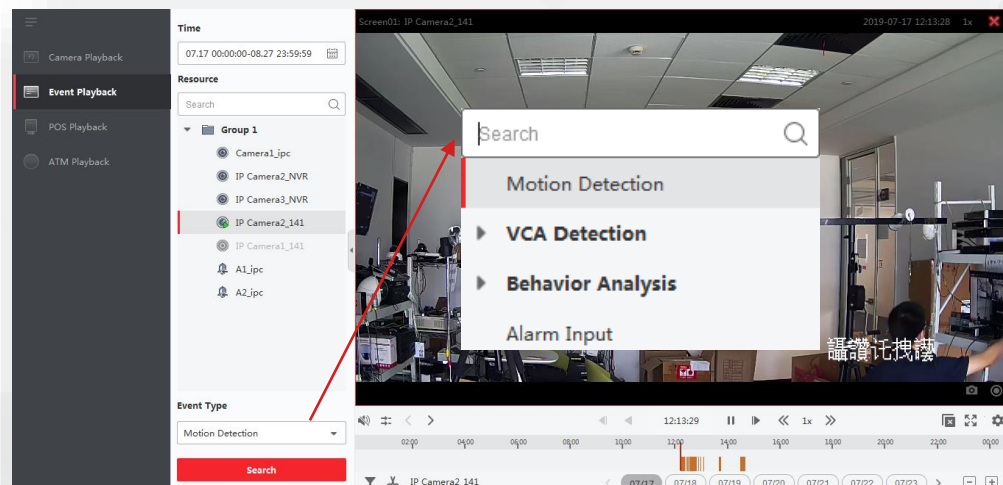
Camera Playback
Event Playback
POS Playback
ATM Playback

Time
07.17 00:00:00-08.27 23:59:59
Resource
Search
Group 1
Camera1_ipc
IP Camera2_NVR
IP Camera3_NVR
IP Camera2_141
IP Camera1_141
A1_ipc
A2_ipc

Event Type
Motion Detection
Search

Screen01: IP Camera2_141
2019-07-17 12:13:28 1x

Search
Motion Detection
VCA Detection
Behavior Analysis
Alarm Input

讘讚讬拽讜

12:13:29
1x
02:00 04:00 06:00 08:00 10:00 12:00 14:00 16:00 18:00 20:00 22:00 00:00
IP Camera2_141
07/17 07/18 07/19 07/20 07/21 07/22 07/23